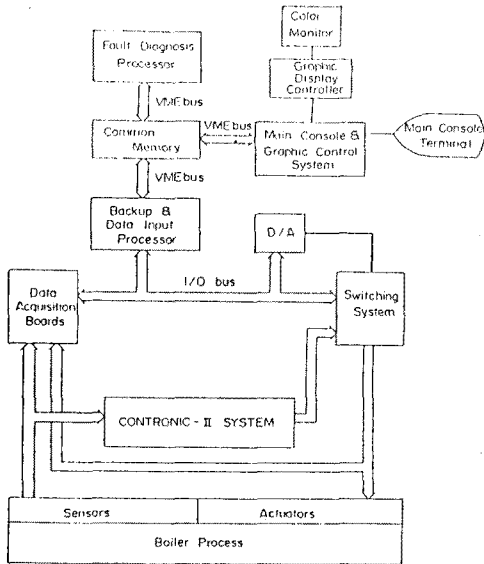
Color Monitor

Fault Diagnosis Processor

Graphic Display Controller

VMEbus

VMEbus

Common Memory

Main Console & Graphic Control System

Main Console Terminal

VMEbus

Backup & Data Input Processor

D/A

I/O bus

Data Acquisition Boards

Switching System

CONTRONIC - II SYSTEM

Sensors

Actuators

Boiler Process